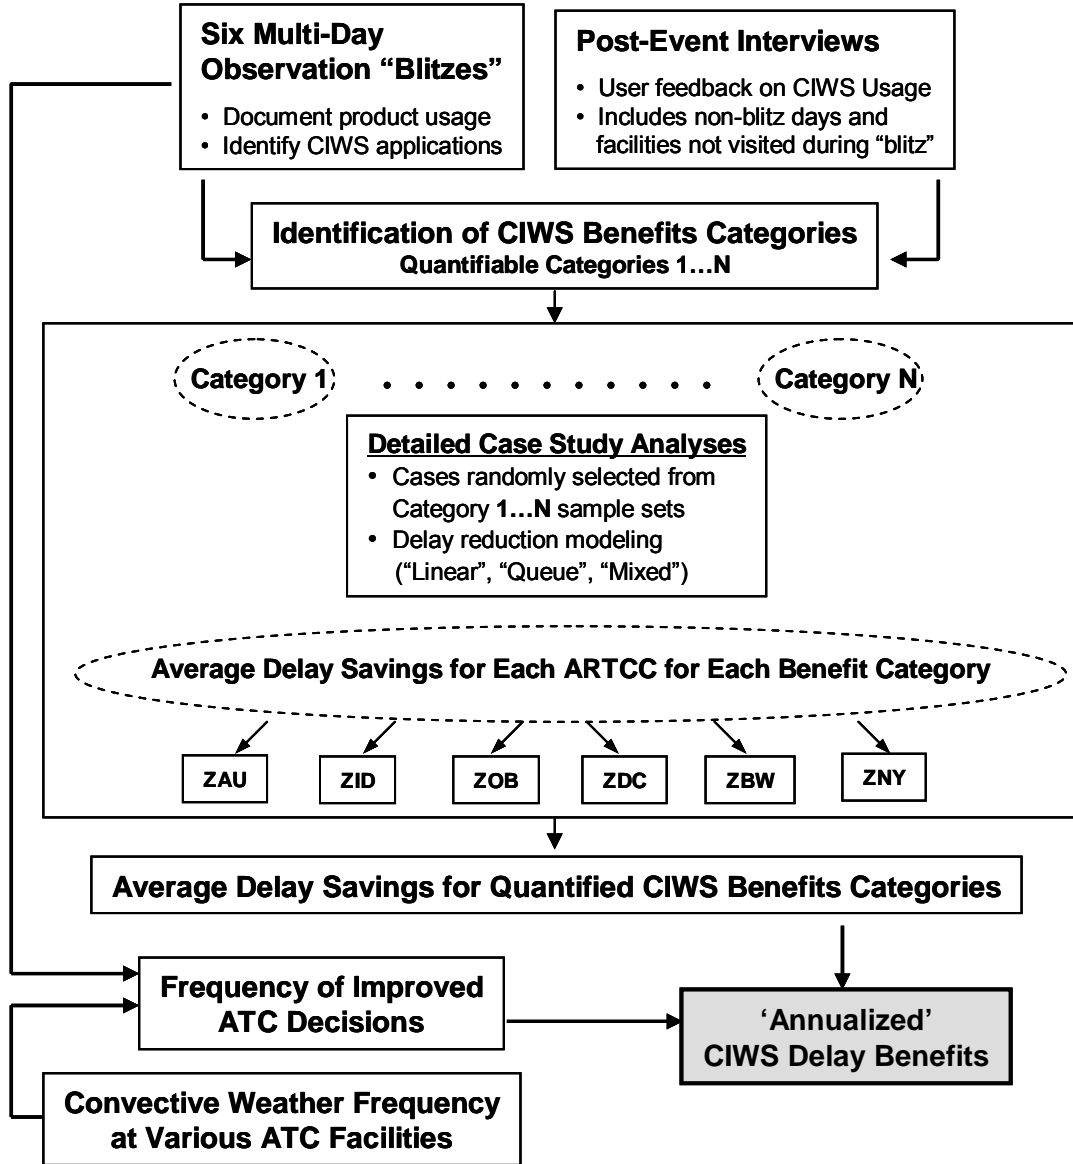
Six Multi-Day Observation "Blitzes"
• Document product usage
• Identify CIWS applications

Post-Event Interviews
• User feedback on CIWS Usage
• Includes non-blitz days and facilities not visited during "blitz"

Identification of CIWS Benefits Categories
Quantifiable Categories 1…N

Category 1 . . . . . . . . . . . Category N

Detailed Case Study Analyses
• Cases randomly selected from Category 1…N sample sets
• Delay reduction modeling ("Linear", "Queue", "Mixed")

Average Delay Savings for Each ARTCC for Each Benefit Category

ZAU ZID ZOB ZDC ZBW ZNY

Average Delay Savings for Quantified CIWS Benefits Categories

Frequency of Improved ATC Decisions

'Annualized' CIWS Delay Benefits

Convective Weather Frequency at Various ATC Facilities